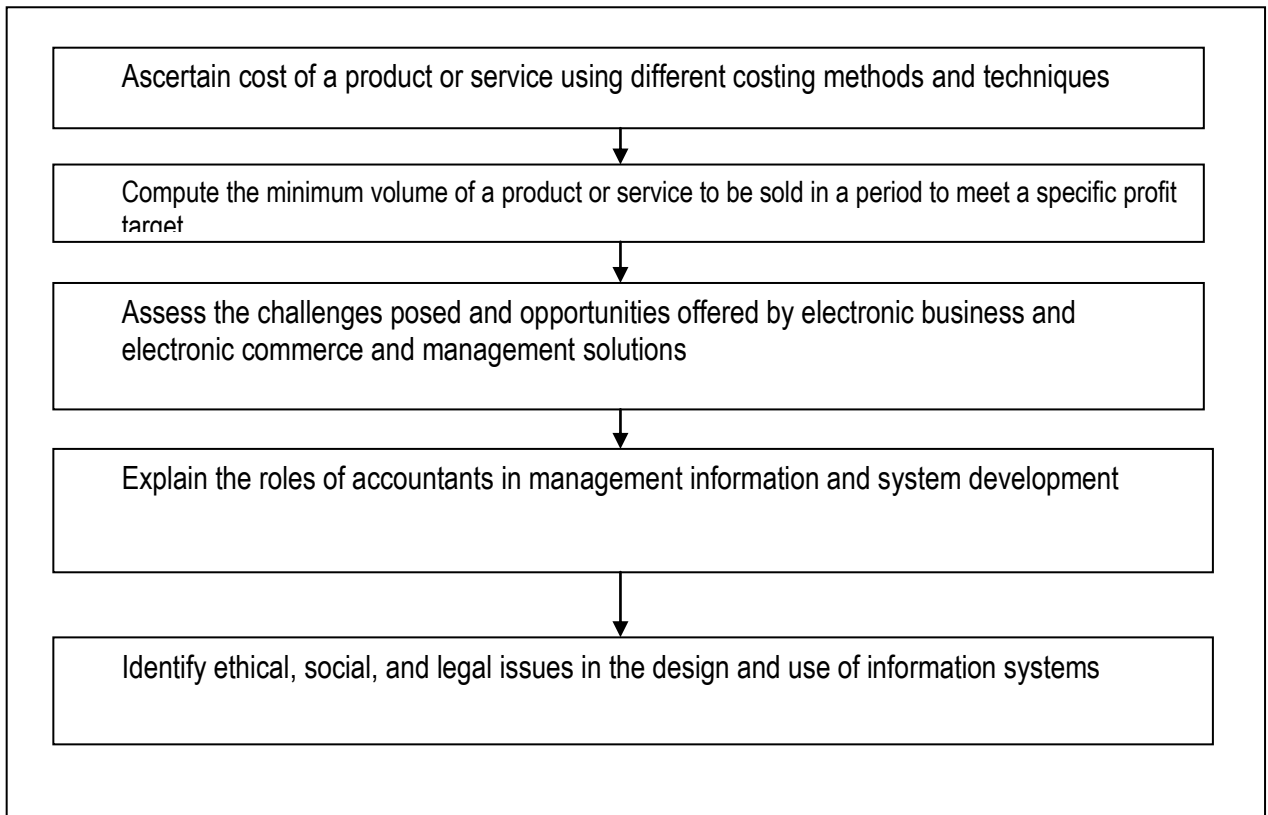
Ascertain cost of a product or service using different costing methods and techniques

Compute the minimum volume of a product or service to be sold in a period to meet a specific profit target

Assess the challenges posed and opportunities offered by electronic business and electronic commerce and management solutions

Explain the roles of accountants in management information and system development

Identify ethical, social, and legal issues in the design and use of information systems